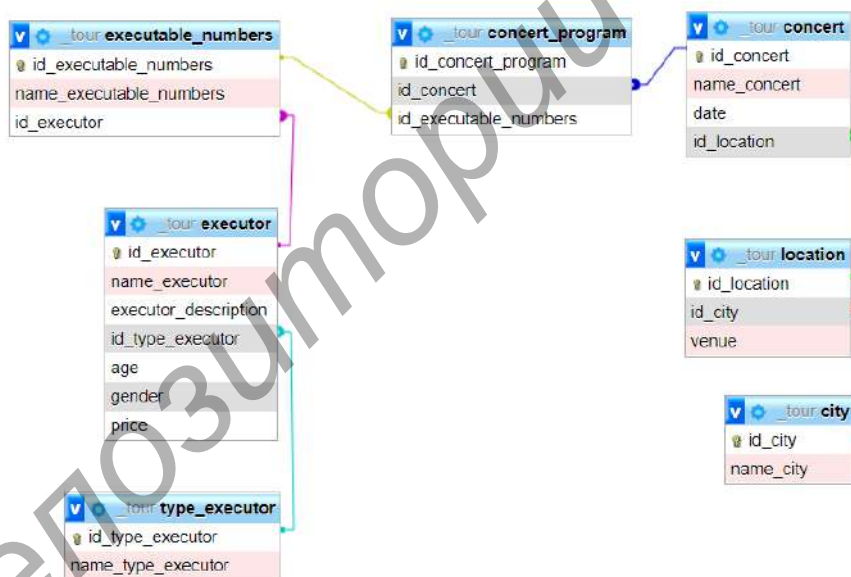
_tour executable_numbers
id_executable_numbers
name_executable_numbers
id_executor

_tour concert_program
id_concert_program
id_concert
id_executable_numbers

_tour concert
id_concert
name_concert
date
id_location

_tour executor
id_executor
name_executor
executor_description
id_type_executor
age
gender
price

_tour location
id_location
id_city
venue

_tour city
id_city
name_city

_tour type_executor
id_type_executor
name_type_executor

репозиторий